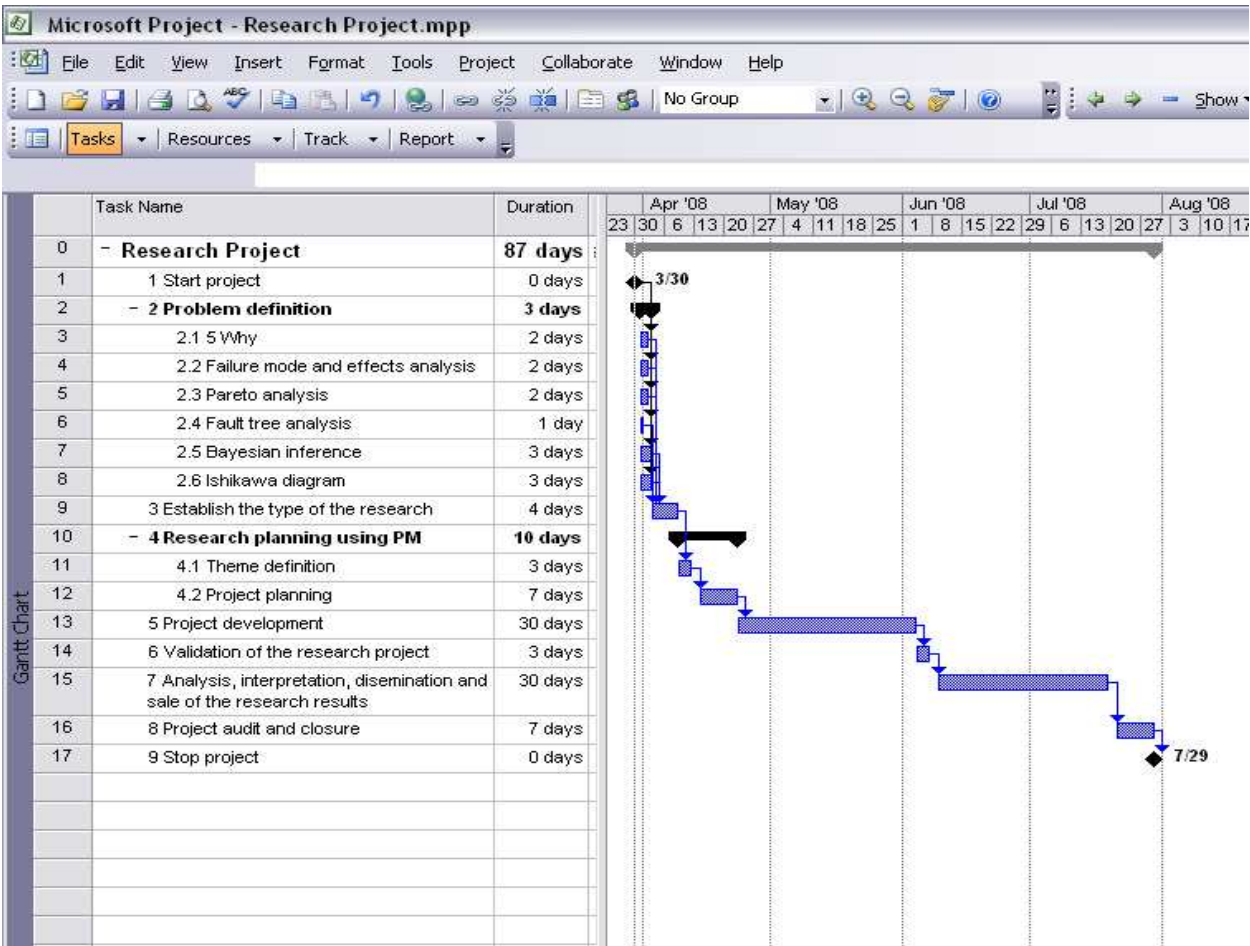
Microsoft Project - Research Project.mpp

File Edit View Insert Format Tools Project Collaborate Window Help

No Group

Show

Tasks | Resources | Track | Report

Gantt Chart

| | Task Name | Duration |
|---|---|---|
| 0 | Research Project | 87 days |
| 1 | 1 Start project | 0 days |
| 2 | 2 Problem definition | 3 days |
| 3 | 2.1 5 Why | 2 days |
| 4 | 2.2 Failure mode and effects analysis | 2 days |
| 5 | 2.3 Pareto analysis | 2 days |
| 6 | 2.4 Fault tree analysis | 1 day |
| 7 | 2.5 Bayesian inference | 3 days |
| 8 | 2.6 Ishikawa diagram | 3 days |
| 9 | 3 Establish the type of the research | 4 days |
| 10 | 4 Research planning using PM | 10 days |
| 11 | 4.1 Theme definition | 3 days |
| 12 | 4.2 Project planning | 7 days |
| 13 | 5 Project development | 30 days |
| 14 | 6 Validation of the research project | 3 days |
| 15 | 7 Analysis, interpretation, disemination and sale of the research results | 30 days |
| 16 | 8 Project audit and closure | 7 days |
| 17 | 9 Stop project | 0 days |

Apr '08 May '08 Jun '08 Jul '08 Aug '08
23 30 6 13 20 27 4 11 18 25 1 8 15 22 29 6 13 20 27 3 10 17

3/30

7/29